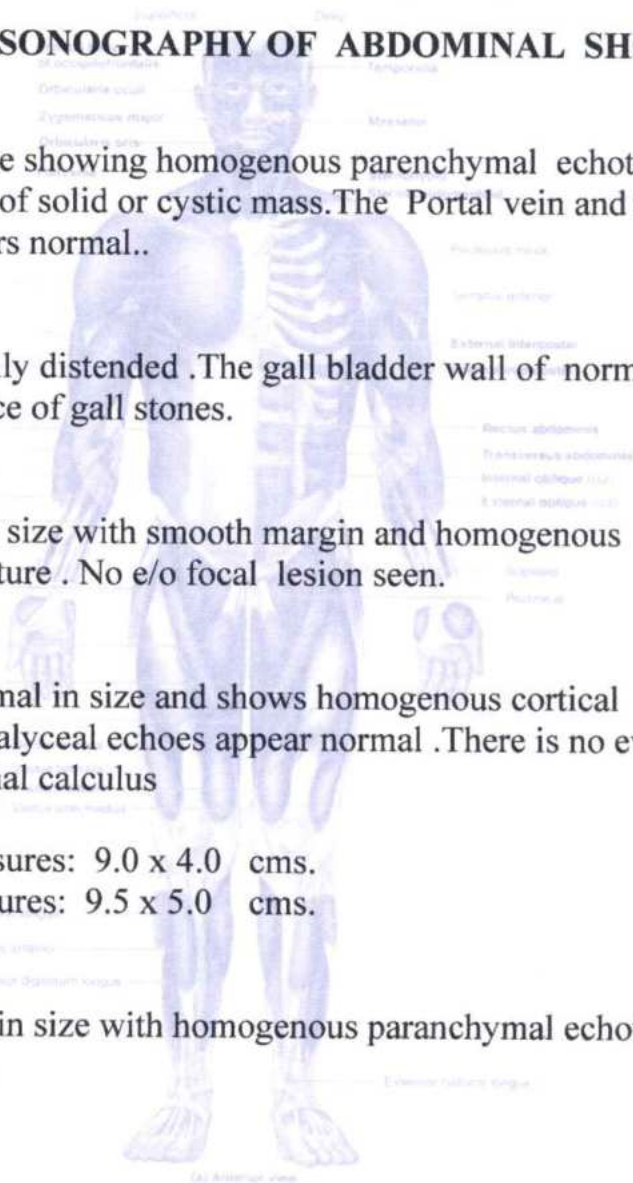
SONOGRAPHY OF ABDOMINAL SH

e showing homogenous parenchymal echot of solid or cystic mass.The Portal vein and rs normal..

ly distended .The gall bladder wall of norm ce of gall stones.

size with smooth margin and homogenous ture . No e/o focal lesion seen.

nal in size and shows homogenous cortical alyceal echoes appear normal .There is no ev al calculus

sures: 9.0 x 4.0 cms.
ures: 9.5 x 5.0 cms.

in size with homogenous paranchymal echo